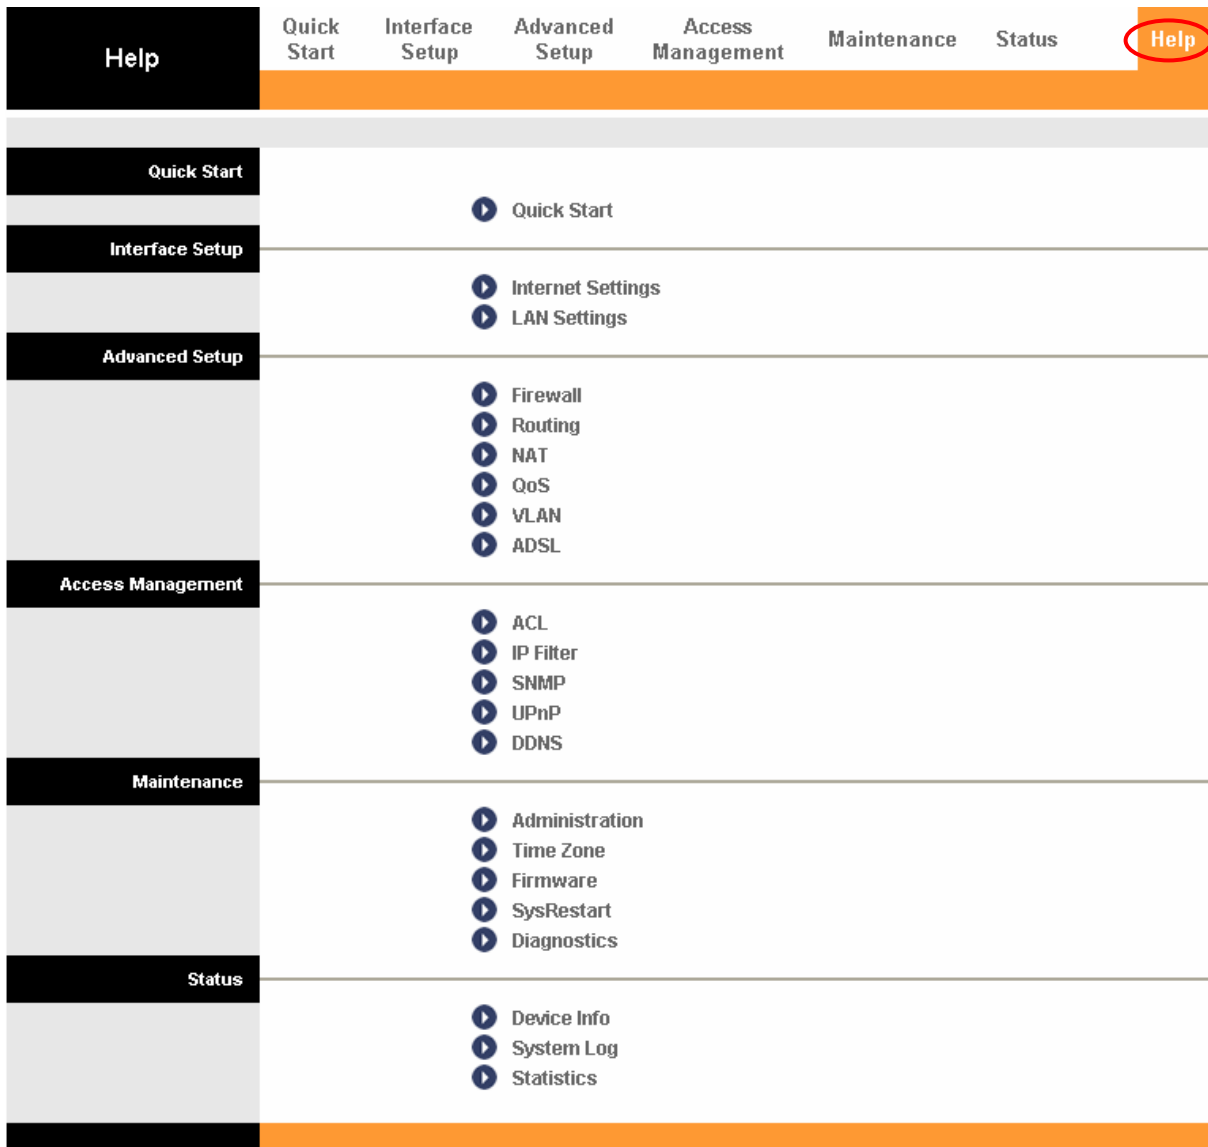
Help

Quick Start

Interface Setup

Advanced Setup

Access Management

Maintenance

Status

Help

Quick Start

Quick Start

Interface Setup

Internet Settings
LAN Settings

Advanced Setup

Firewall
Routing
NAT
QoS
VLAN
ADSL

Access Management

ACL
IP Filter
SNMP
UPnP
DDNS

Maintenance

Administration
Time Zone
Firmware
SysRestart
Diagnostics

Status

Device Info
System Log
Statistics